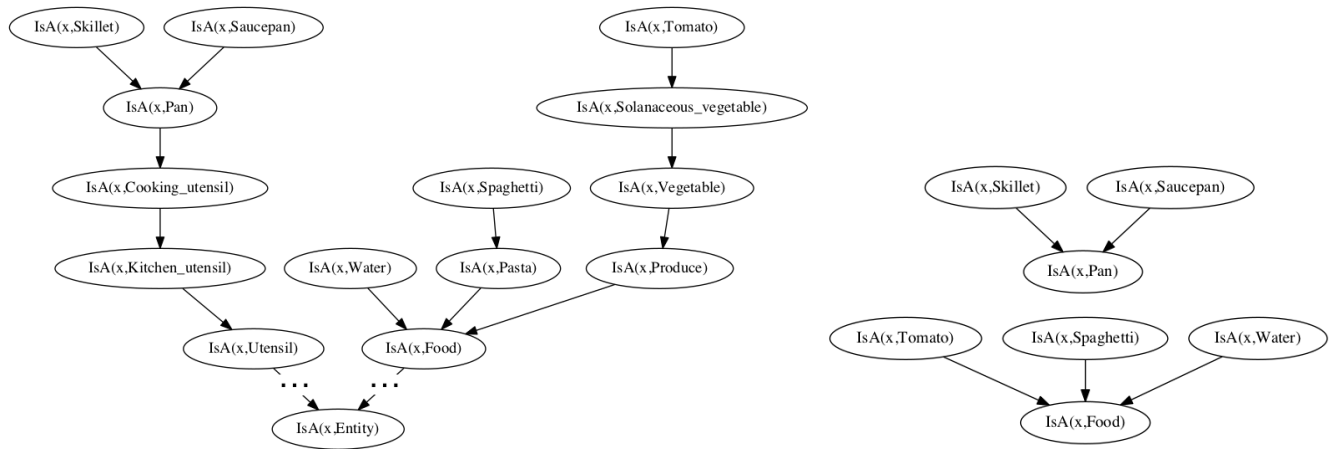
IsA(x,Skillet)
IsA(x,Saucepan)
IsA(x,Pan)
IsA(x,Cooking_utensil)
IsA(x,Kitchen_utensil)
IsA(x,Utensil)
IsA(x,Tomato)
IsA(x,Solanaceous_vegetable)
IsA(x,Spaghetti)
IsA(x,Vegetable)
IsA(x,Water)
IsA(x,Pasta)
IsA(x,Produce)
IsA(x,Food)
...
...
IsA(x,Entity)

IsA(x,Skillet)
IsA(x,Saucepan)
IsA(x,Pan)
IsA(x,Tomato)
IsA(x,Spaghetti)
IsA(x,Water)
IsA(x,Food)